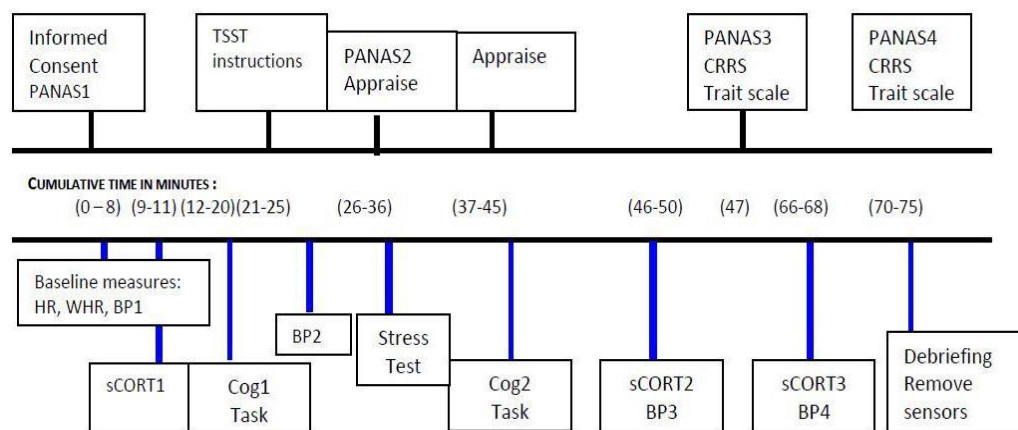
Informed Consent PANAS1

TSST instructions

PANAS2 Appraise

Appraise

PANAS3 CRRS Trait scale

PANAS4 CRRS Trait scale

CUMULATIVE TIME IN MINUTES :

(0 – 8) (9-11) (12-20) (21-25) (26-36) (37-45) (46-50) (47) (66-68) (70-75)

Baseline measures: HR, WHR, BP1

BP2

Stress Test

sCORT1

Cog1 Task

Cog2 Task

sCORT2 BP3

sCORT3 BP4

Debriefing Remove sensors